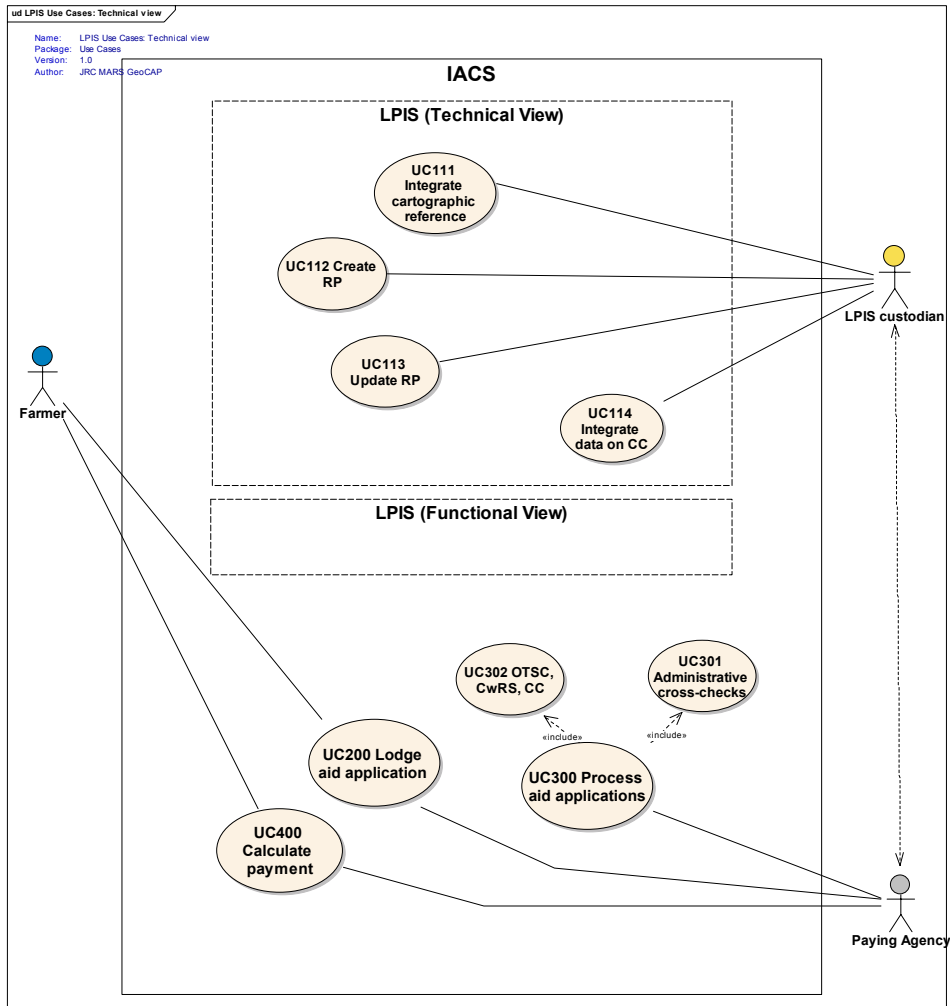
ud LPIS Use Cases: Technical view

Name: LPIS Use Cases: Technical view
Package: Use Cases
Version: 1.0
Author: JRC MARS GeoCAP

IACS

LPIS (Technical View)

UC111 Integrate cartographic reference

UC112 Create RP

UC113 Update RP

UC114 Integrate data on CC

LPIS custodian

Farmer

LPIS (Functional View)

UC302 OTSC, CwRS, CC

UC301 Administrative cross-checks

«include»

«include»

UC200 Lodge aid application

UC300 Process aid applications

UC400 Calculate payment

Paying Agency